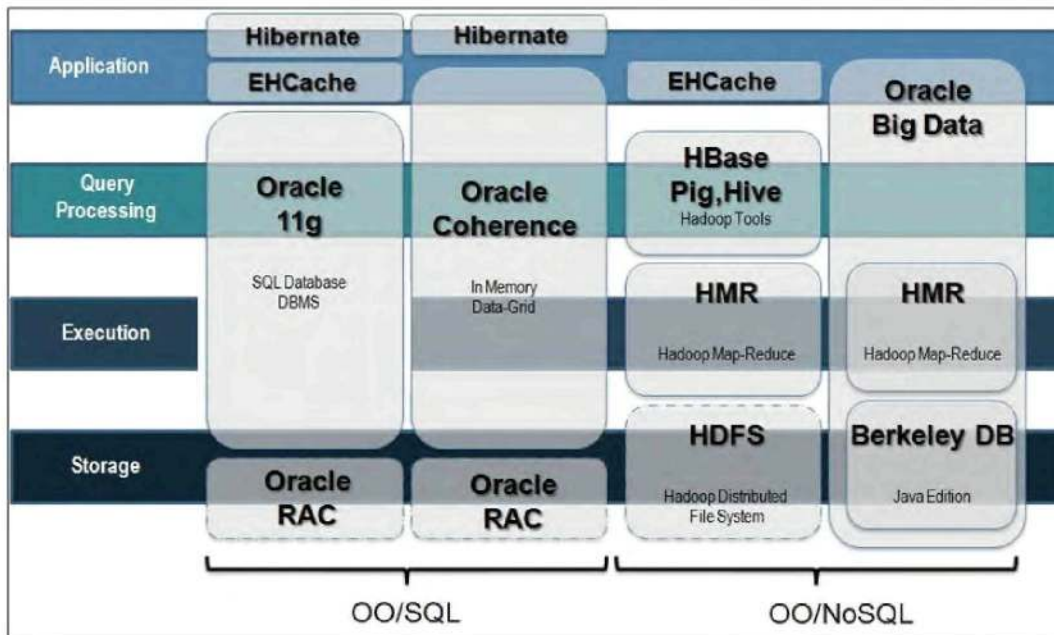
Application

Query Processing

Execution

Storage

Hibernate

EHCache

Oracle 11g

SQL Database DBMS

Oracle RAC

Hibernate

Oracle Coherence

In Memory Data-Grid

Oracle RAC

EHCache

HBase Pig,Hive

Hadoop Tools

HMR

Hadoop Map-Reduce

HDFS

Hadoop Distributed File System

Oracle Big Data

HMR

Hadoop Map-Reduce

Berkeley DB

Java Edition

OO/SQL

OO/NoSQL